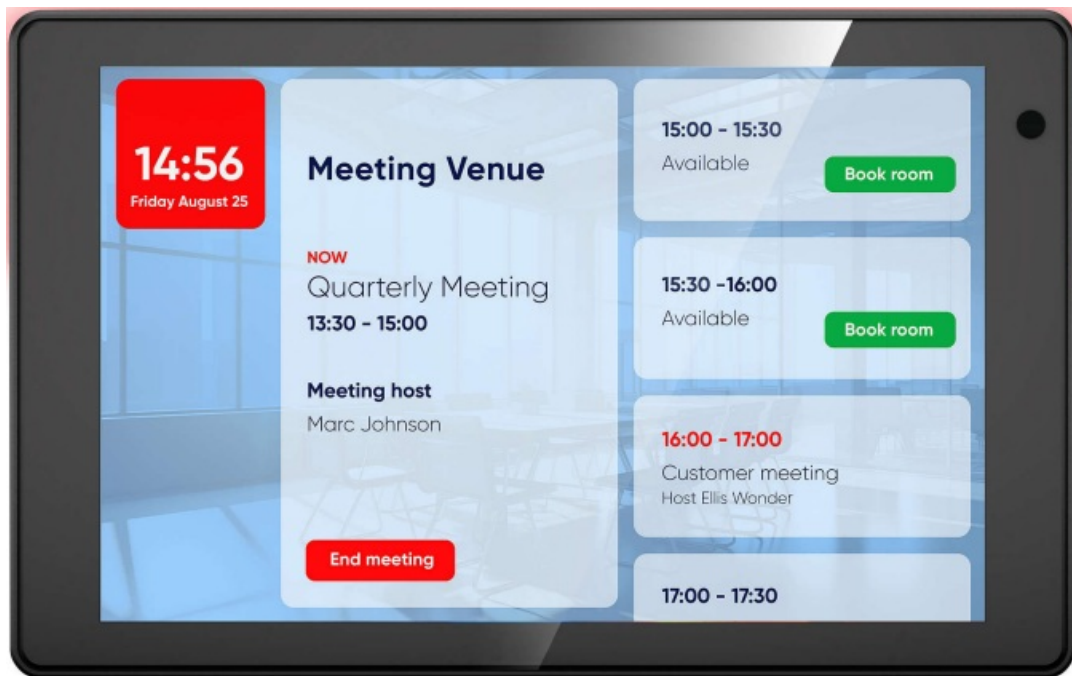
14:56
Friday August 25

Meeting Venue

NOW
Quarterly Meeting
13:30 - 15:00

Meeting host
Marc Johnson

End meeting

15:00 - 15:30
Available
Book room

15:30 -16:00
Available
Book room

16:00 - 17:00
Customer meeting
Host Ellis Wonder

17:00 - 17:30